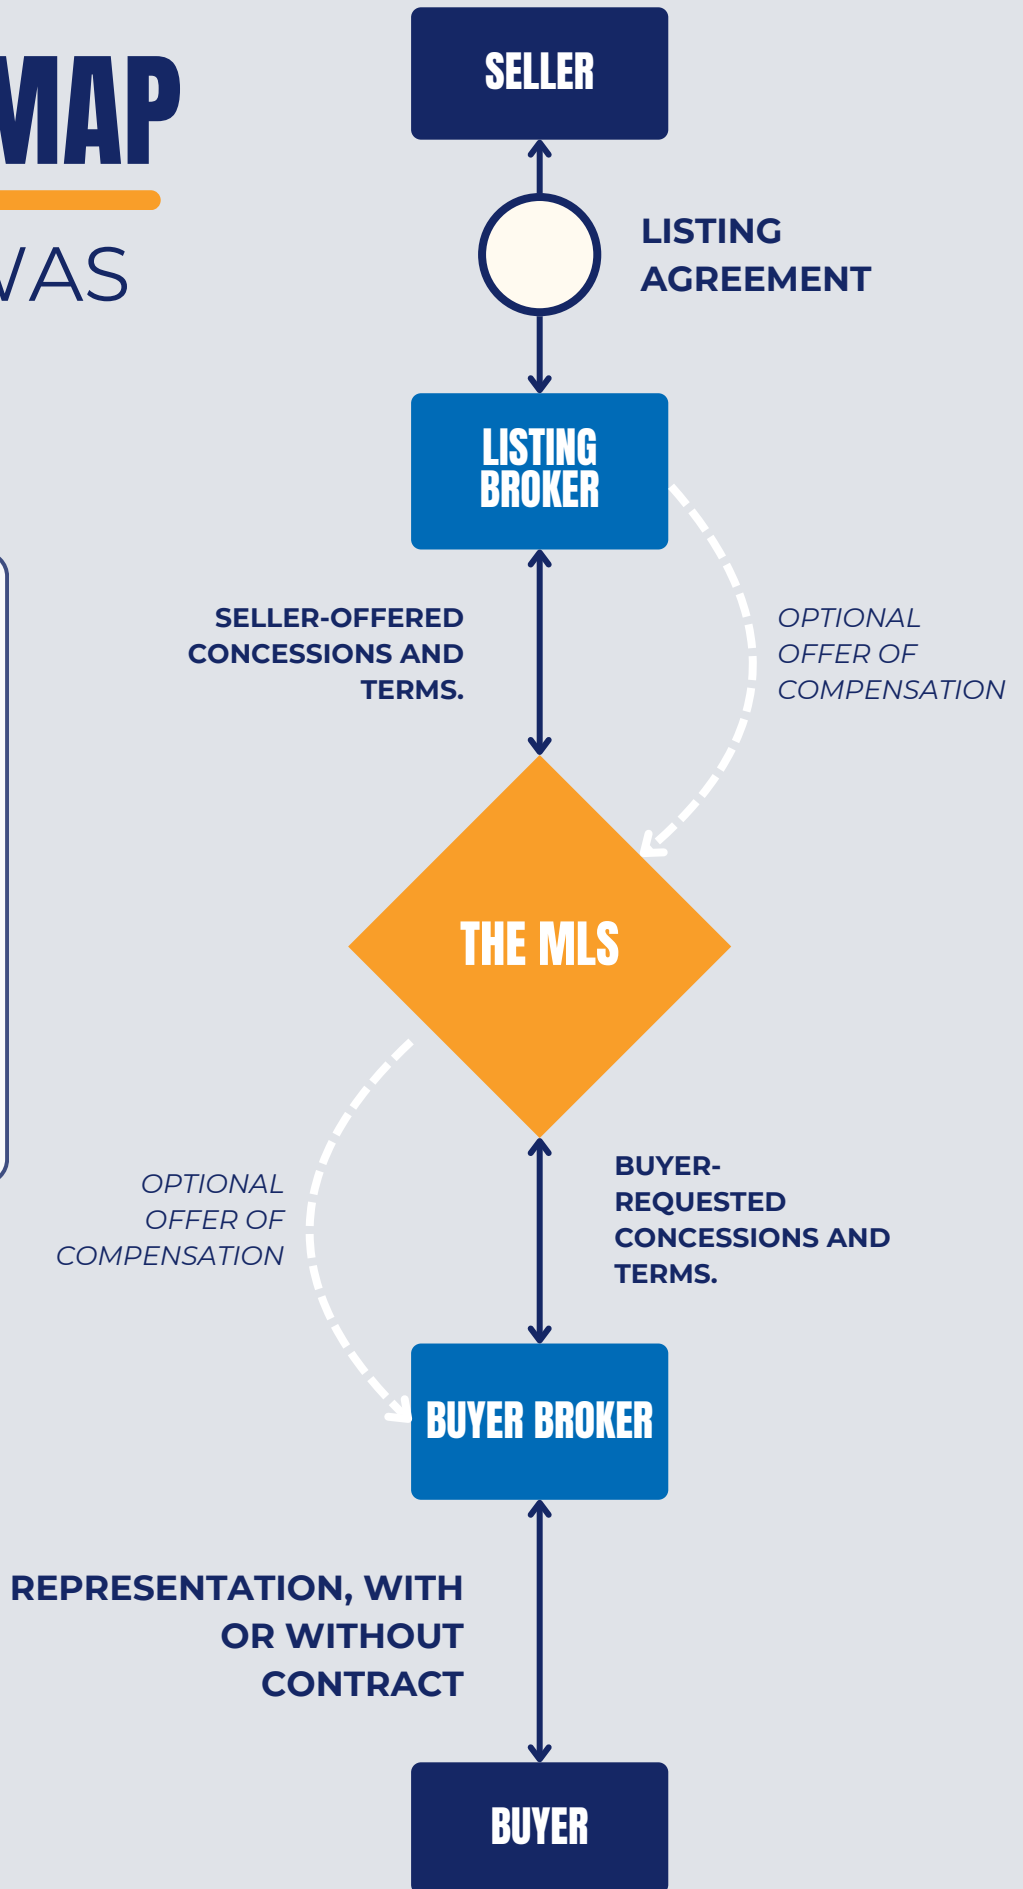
MAP

VAS

SELLER

LISTING AGREEMENT

LISTING BROKER

SELLER-OFFERED CONCESSIONS AND TERMS.

OPTIONAL OFFER OF COMPENSATION

THE MLS

OPTIONAL OFFER OF COMPENSATION

BUYER-REQUESTED CONCESSIONS AND TERMS.

BUYER BROKER

REPRESENTATION, WITH OR WITHOUT CONTRACT

BUYER